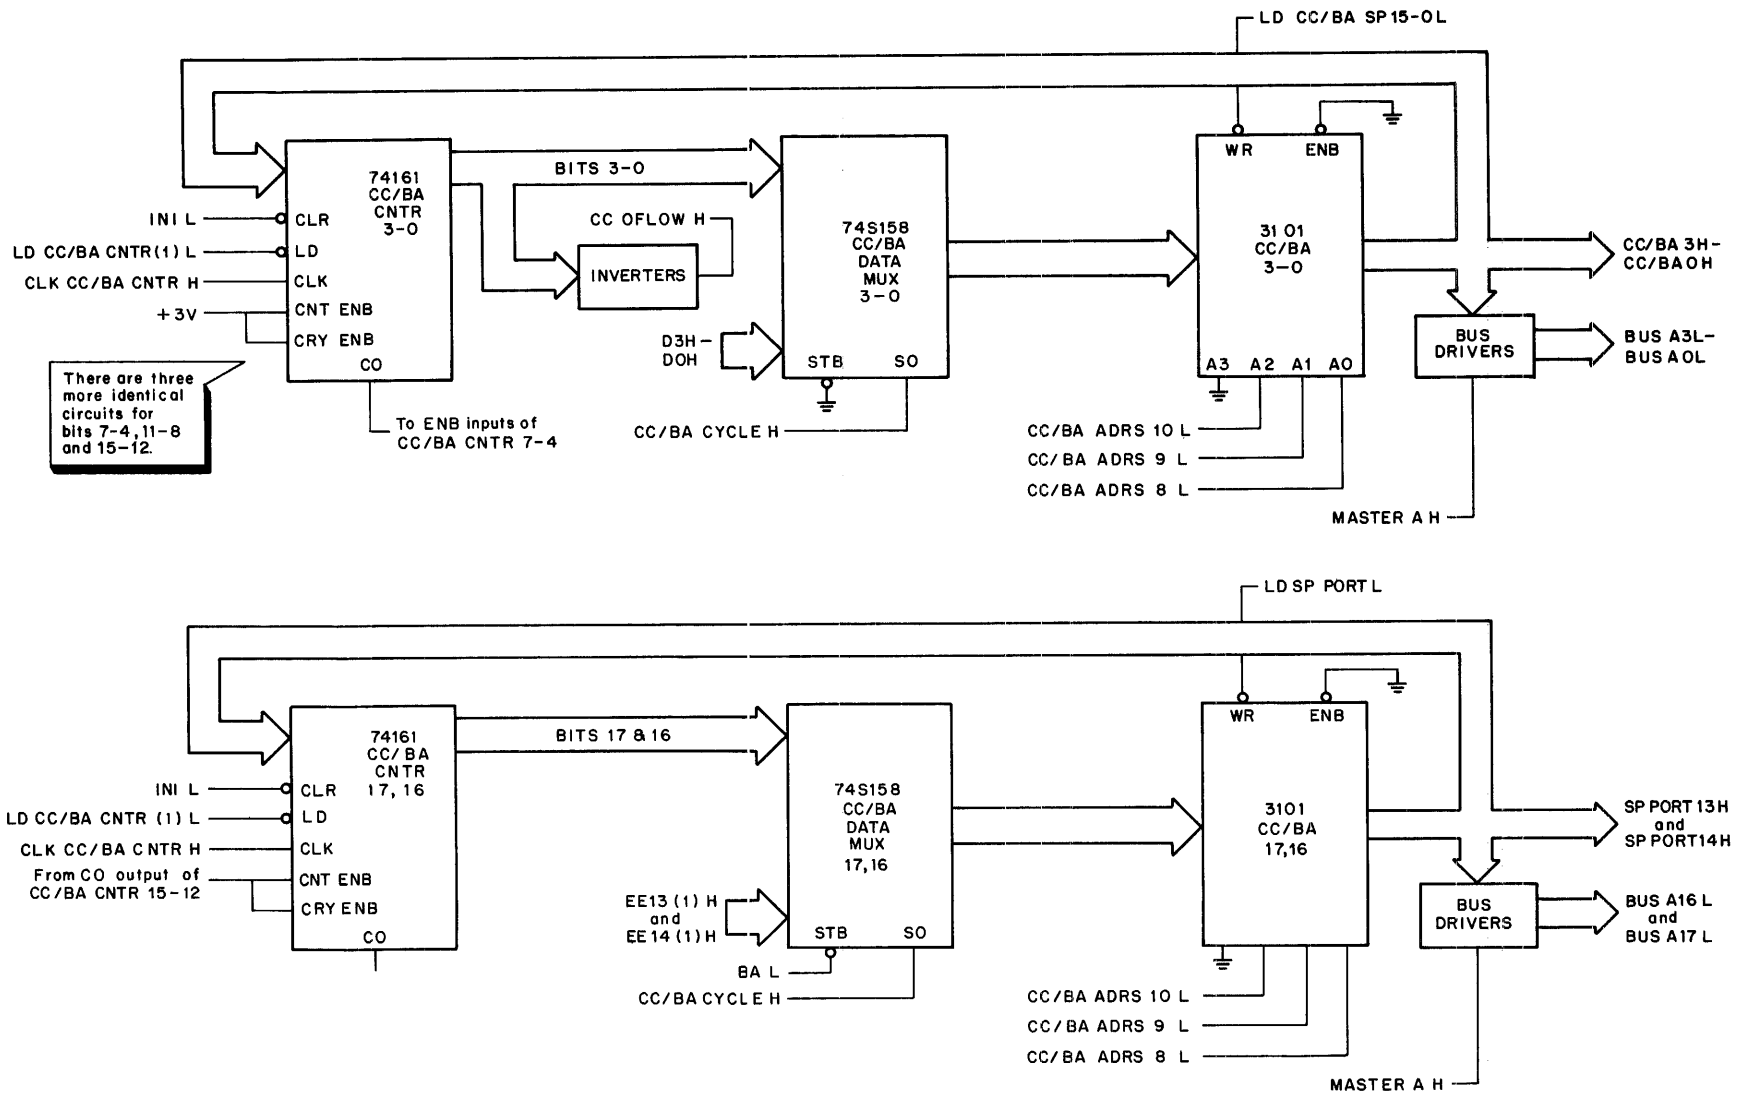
LD CC/BA SP15-0L

74161
CC/BA
CNTR
3-0

INI L
CLR
LD CC/BA CNTR(1) L
LD
CLK CC/BA CNTR H
CLK
+3V
CNT ENB
CRY ENB
CO

There are three more identical circuits for bits 7-4, 11-8 and 15-12.

To ENB inputs of CC/BA CNTR 7-4

BITS 3-0

CC OFLOW H

INVERTERS

74S158
CC/BA
DATA
MUX
3-0

D3H-
D0H

STB
S0

CC/BA CYCLE H

WR
ENB

3101
CC/BA
3-0

A3
A2
A1
A0

CC/BA ADRS 10 L
CC/BA ADRS 9 L
CC/BA ADRS 8 L

BUS
DRIVERS

CC/BA 3H-
CC/BA 0H

BUS A3L-
BUS A0L

MASTER A H

LD SP PORT L

74161
CC/BA
CNTR
17,16

INI L
CLR
LD CC/BA CNTR (1) L
LD
CLK CC/BA CNTR H
CLK
From CO output of CC/BA CNTR 15-12
CNT ENB
CRY ENB
CO

BITS 17 & 16

74S158
CC/BA
DATA
MUX
17,16

EE13 (1) H
and
EE14 (1) H

STB
S0

BA L
CC/BA CYCLE H

WR
ENB

3101
CC/BA
17,16

CC/BA ADRS 10 L
CC/BA ADRS 9 L
CC/BA ADRS 8 L

BUS
DRIVERS

SP PORT 13H
and
SP PORT14H

BUS A16 L
and
BUS A17 L

MASTER A H